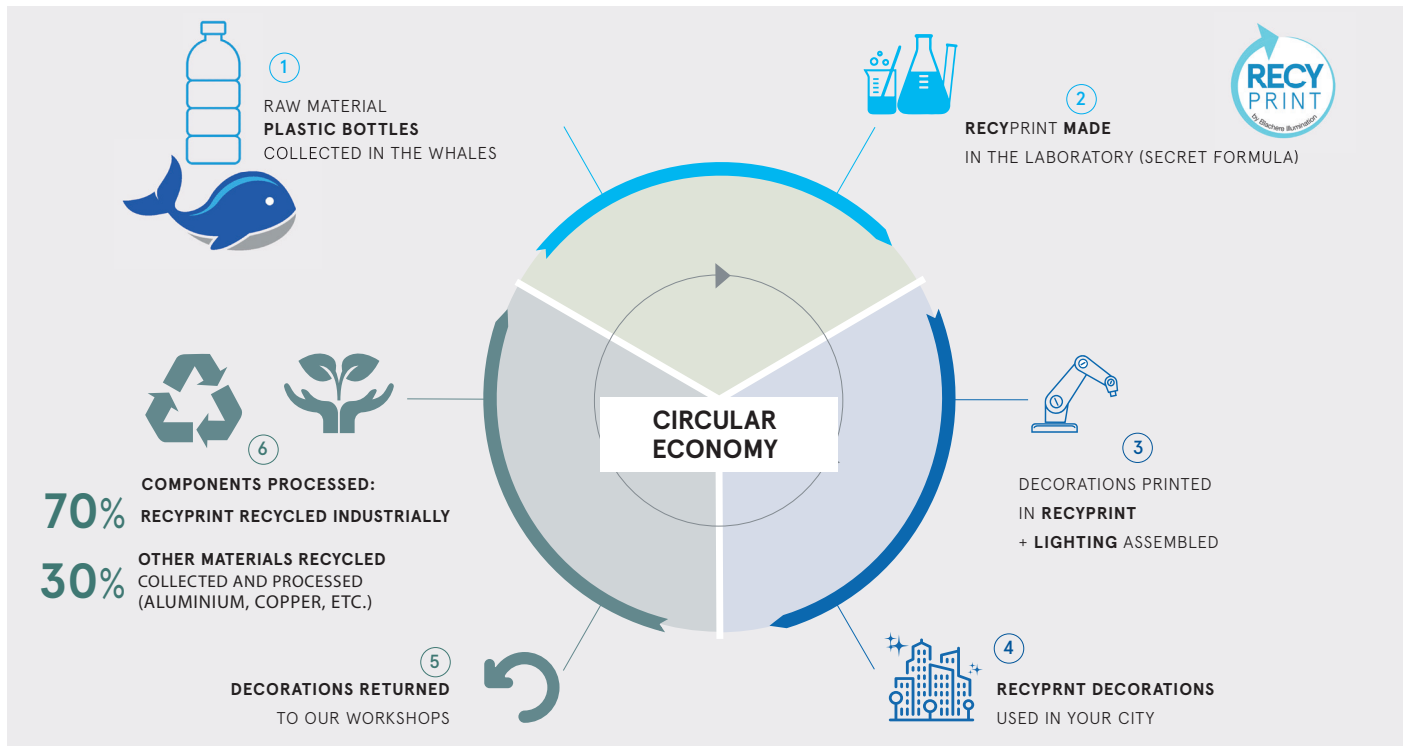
1

RAW MATERIAL
**PLASTIC BOTTLES**
COLLECTED IN THE WHALES

RECY PRINT by Blachere Illumination

2

**RECY**PRINT **MADE**
IN THE LABORATORY (SECRET FORMULA)

CIRCULAR ECONOMY

3

DECORATIONS PRINTED
IN **RECYPRINT**
+ **LIGHTING** ASSEMBLED

4

**RECYPRNT DECORATIONS**
USED IN YOUR CITY

5

**DECORATIONS RETURNED**
TO OUR WORKSHOPS

6

**COMPONENTS PROCESSED:**

70% **RECYPRINT RECYCLED INDUSTRIALLY**

30% **OTHER MATERIALS RECYCLED**
COLLECTED AND PROCESSED
(ALUMINIUM, COPPER, ETC.)